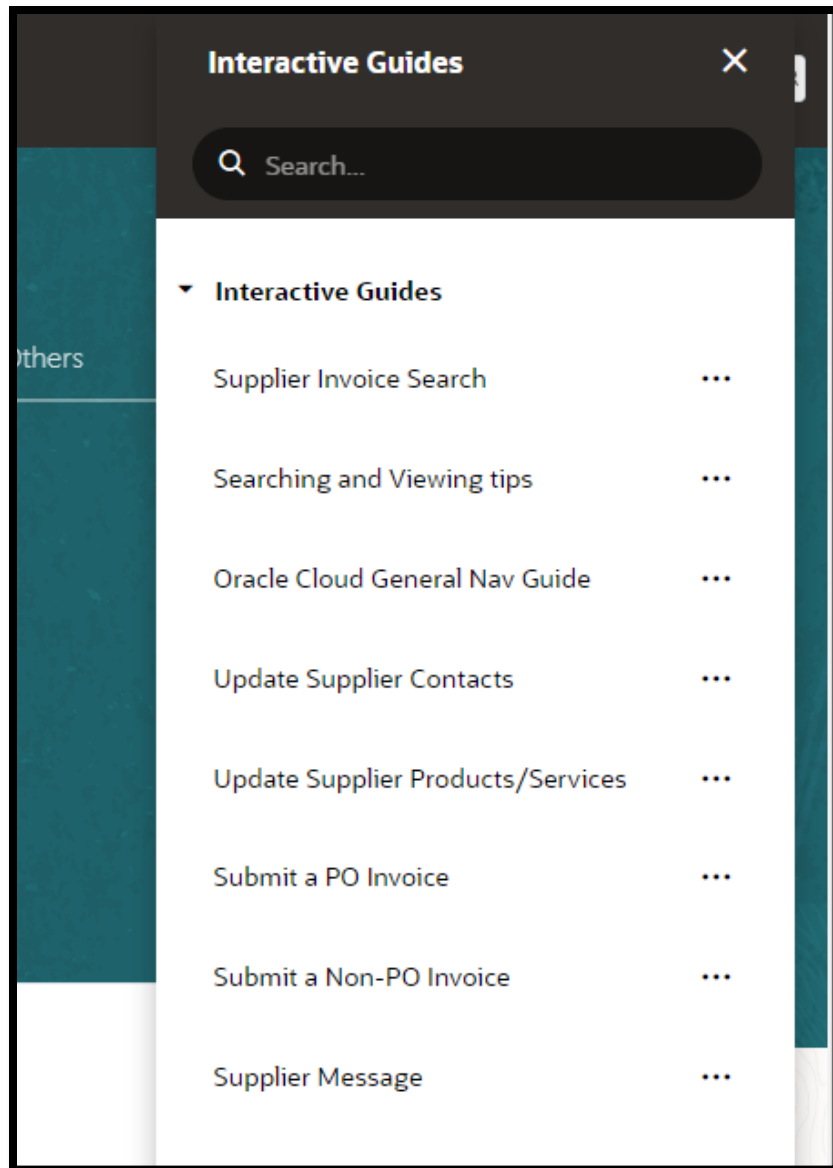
Interactive Guides

Search...

Interactive Guides

thers

Supplier Invoice Search ...

Searching and Viewing tips ...

Oracle Cloud General Nav Guide ...

Update Supplier Contacts ...

Update Supplier Products/Services ...

Submit a PO Invoice ...

Submit a Non-PO Invoice ...

Supplier Message ...